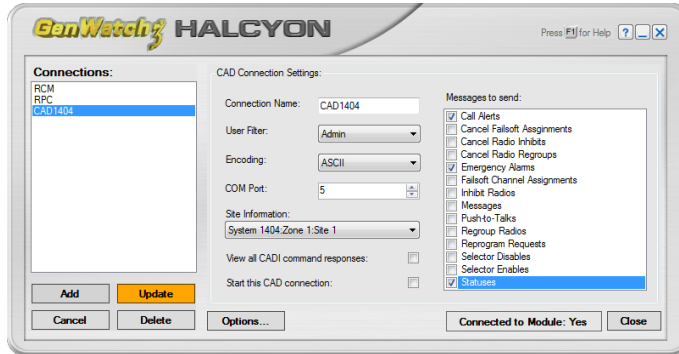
GenWatch3 HALCYON

Press F1 for Help ? _ X

Connections:
RCM
RPC
CAD1404

CAD Connection Settings:

Connection Name: CAD1404

User Filter: Admin

Encoding: ASCII

COM Port: 5

Site Information:
System 1404:Zone 1:Site 1

View all CADI command responses:

Start this CAD connection:

Messages to send:
☑ Call Alerts
☐ Cancel Failsoft Assignments
☐ Cancel Radio Inhibits
☐ Cancel Radio Regroups
☑ Emergency Alarms
☐ Failsoft Channel Assignments
☐ Inhibit Radios
☐ Messages
☐ Push-to-Talks
☐ Regroup Radios
☐ Reprogram Requests
☐ Selector Disables
☐ Selector Enables
☑ Statuses

Add
Update
Cancel
Delete
Options...
Connected to Module: Yes
Close